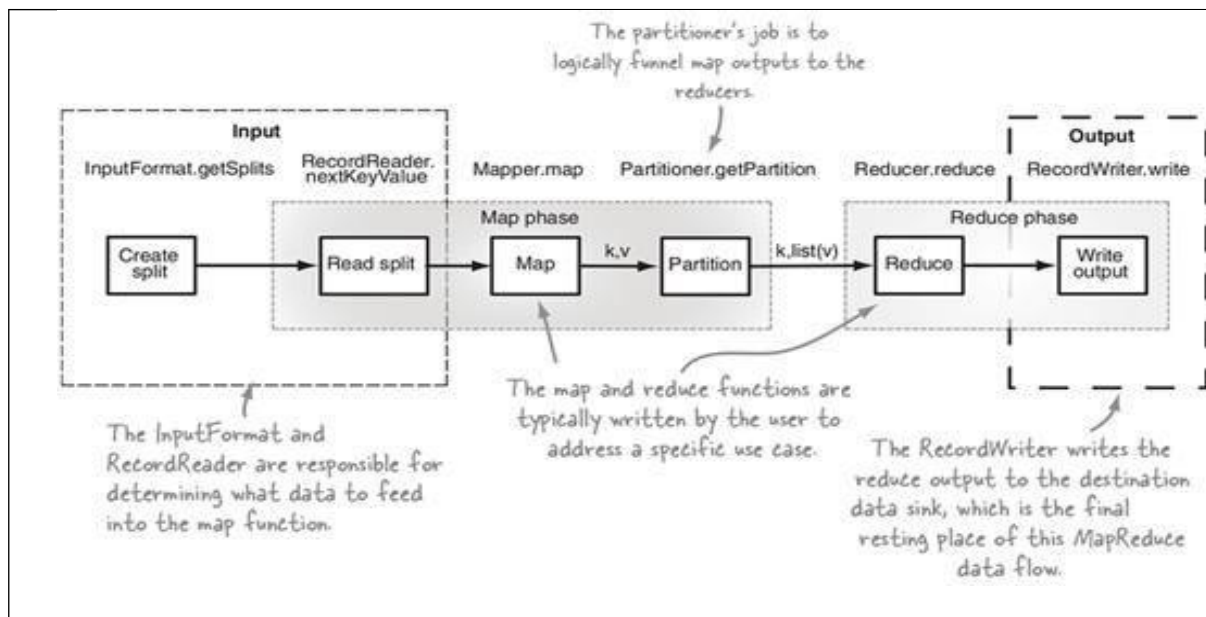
The partitioner's job is to logically funnel map outputs to the reducers.

Input

InputFormat.getSplits

RecordReader. nextKeyValue

Mapper.map

Partitioner.getPartition

Reducer.reduce

Output

RecordWriter.write

Map phase

Reduce phase

Create split

Read split

Map

k,v

Partition

k,list(v)

Reduce

Write output

The map and reduce functions are typically written by the user to address a specific use case.

The InputFormat and RecordReader are responsible for determining what data to feed into the map function.

The RecordWriter writes the reduce output to the destination data sink, which is the final resting place of this MapReduce data flow.